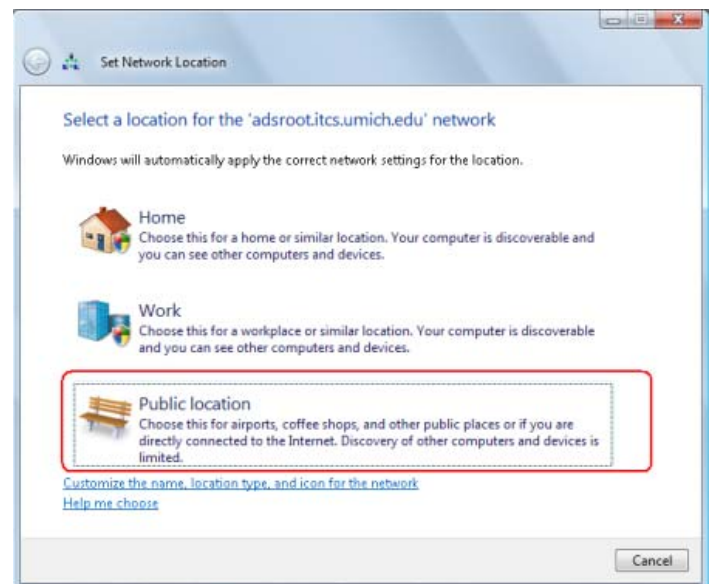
Set Network Location

Select a location for the 'adsroot.itcs.umich.edu' network

Windows will automatically apply the correct network settings for the location.

Home
Choose this for a home or similar location. Your computer is discoverable and you can see other computers and devices.

Work
Choose this for a workplace or similar location. Your computer is discoverable and you can see other computers and devices.

Public location
Choose this for airports, coffee shops, and other public places or if you are directly connected to the Internet. Discovery of other computers and devices is limited.

Customize the name, location type, and icon for the network

Help me choose

Cancel